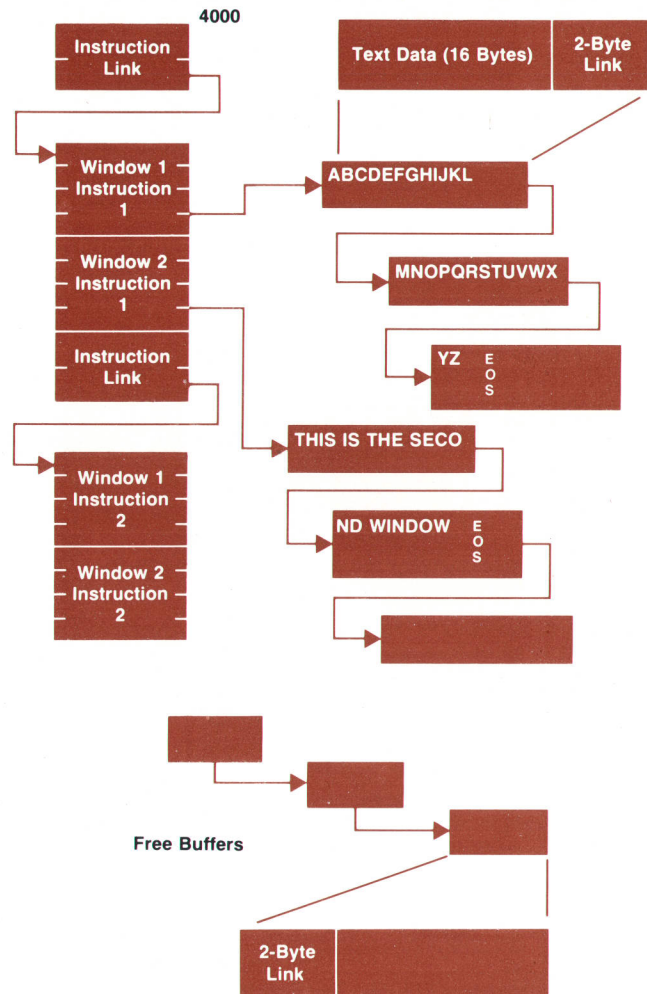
4000

Instruction Link

Window 1 Instruction 1

Window 2 Instruction 1

Instruction Link

Window 1 Instruction 2

Window 2 Instruction 2

Text Data (16 Bytes)

2-Byte Link

ABCDEFGHIJKL

MNOPQRSTUVWX

YZ E O S

THIS IS THE SECO

ND WINDOW E O S

Free Buffers

2-Byte Link